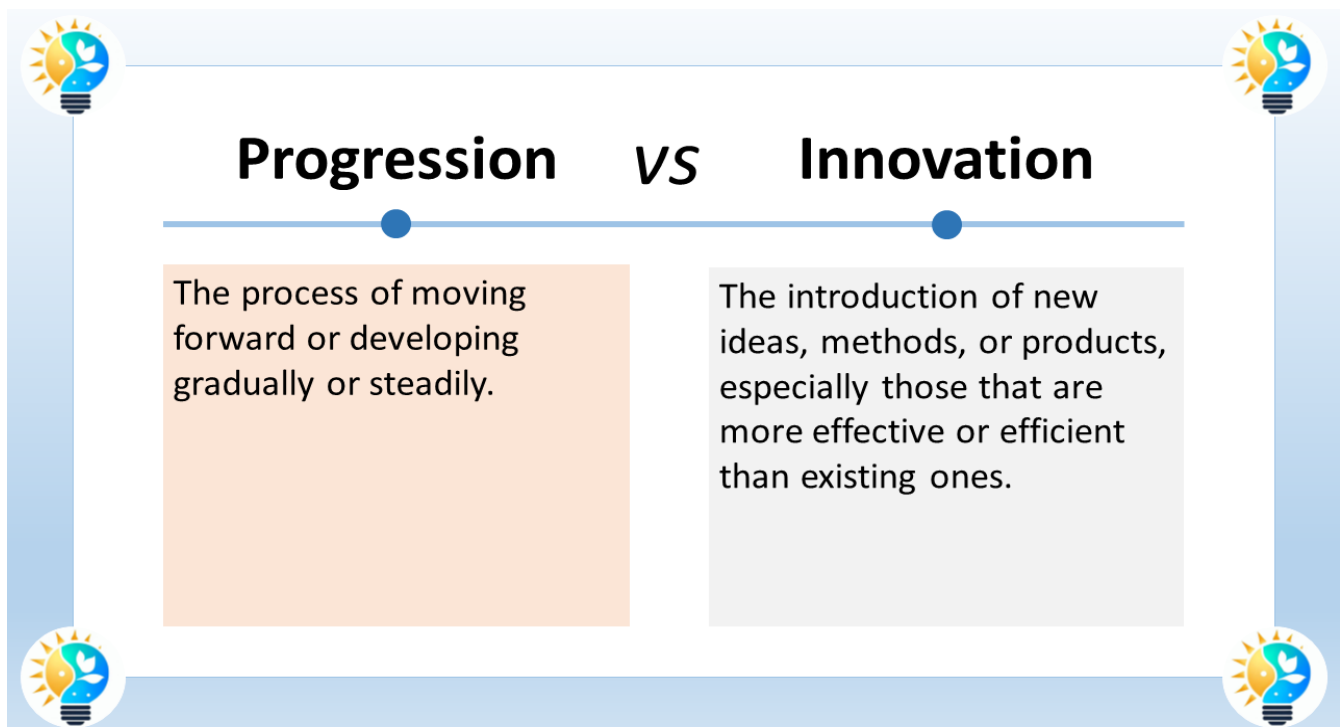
Progression VS Innovation

The process of moving forward or developing gradually or steadily.

The introduction of new ideas, methods, or products, especially those that are more effective or efficient than existing ones.